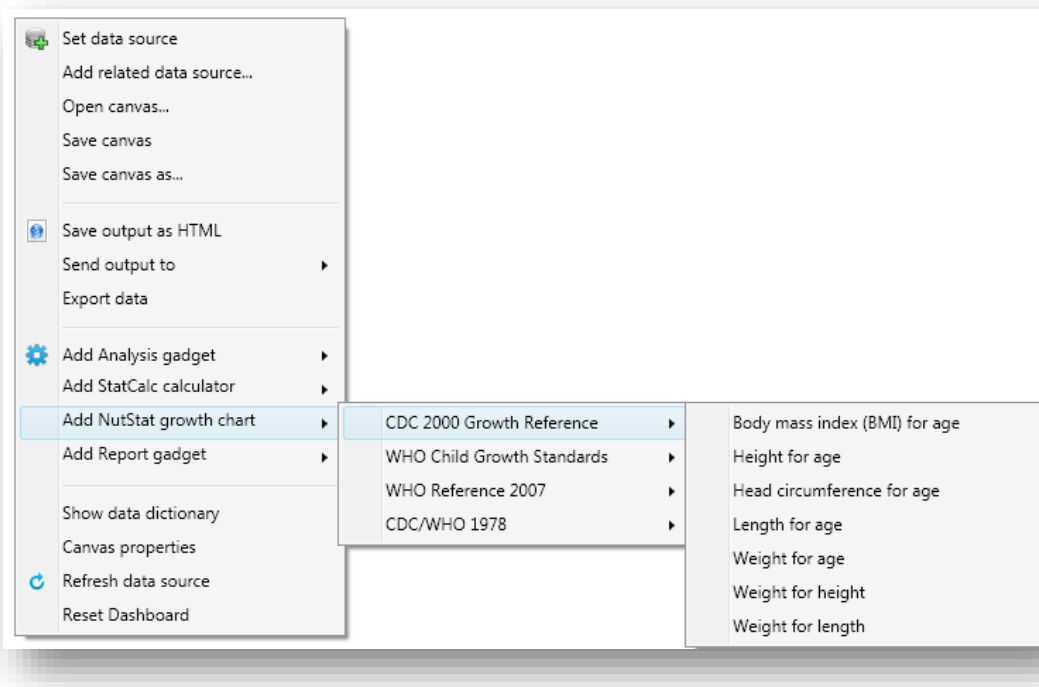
Set data source
Add related data source...
Open canvas...
Save canvas
Save canvas as...

Save output as HTML
Send output to
Export data

Add Analysis gadget
Add StatCalc calculator
Add NutStat growth chart
Add Report gadget

Show data dictionary
Canvas properties
Refresh data source
Reset Dashboard

CDC 2000 Growth Reference
WHO Child Growth Standards
WHO Reference 2007
CDC/WHO 1978

Body mass index (BMI) for age
Height for age
Head circumference for age
Length for age
Weight for age
Weight for height
Weight for length